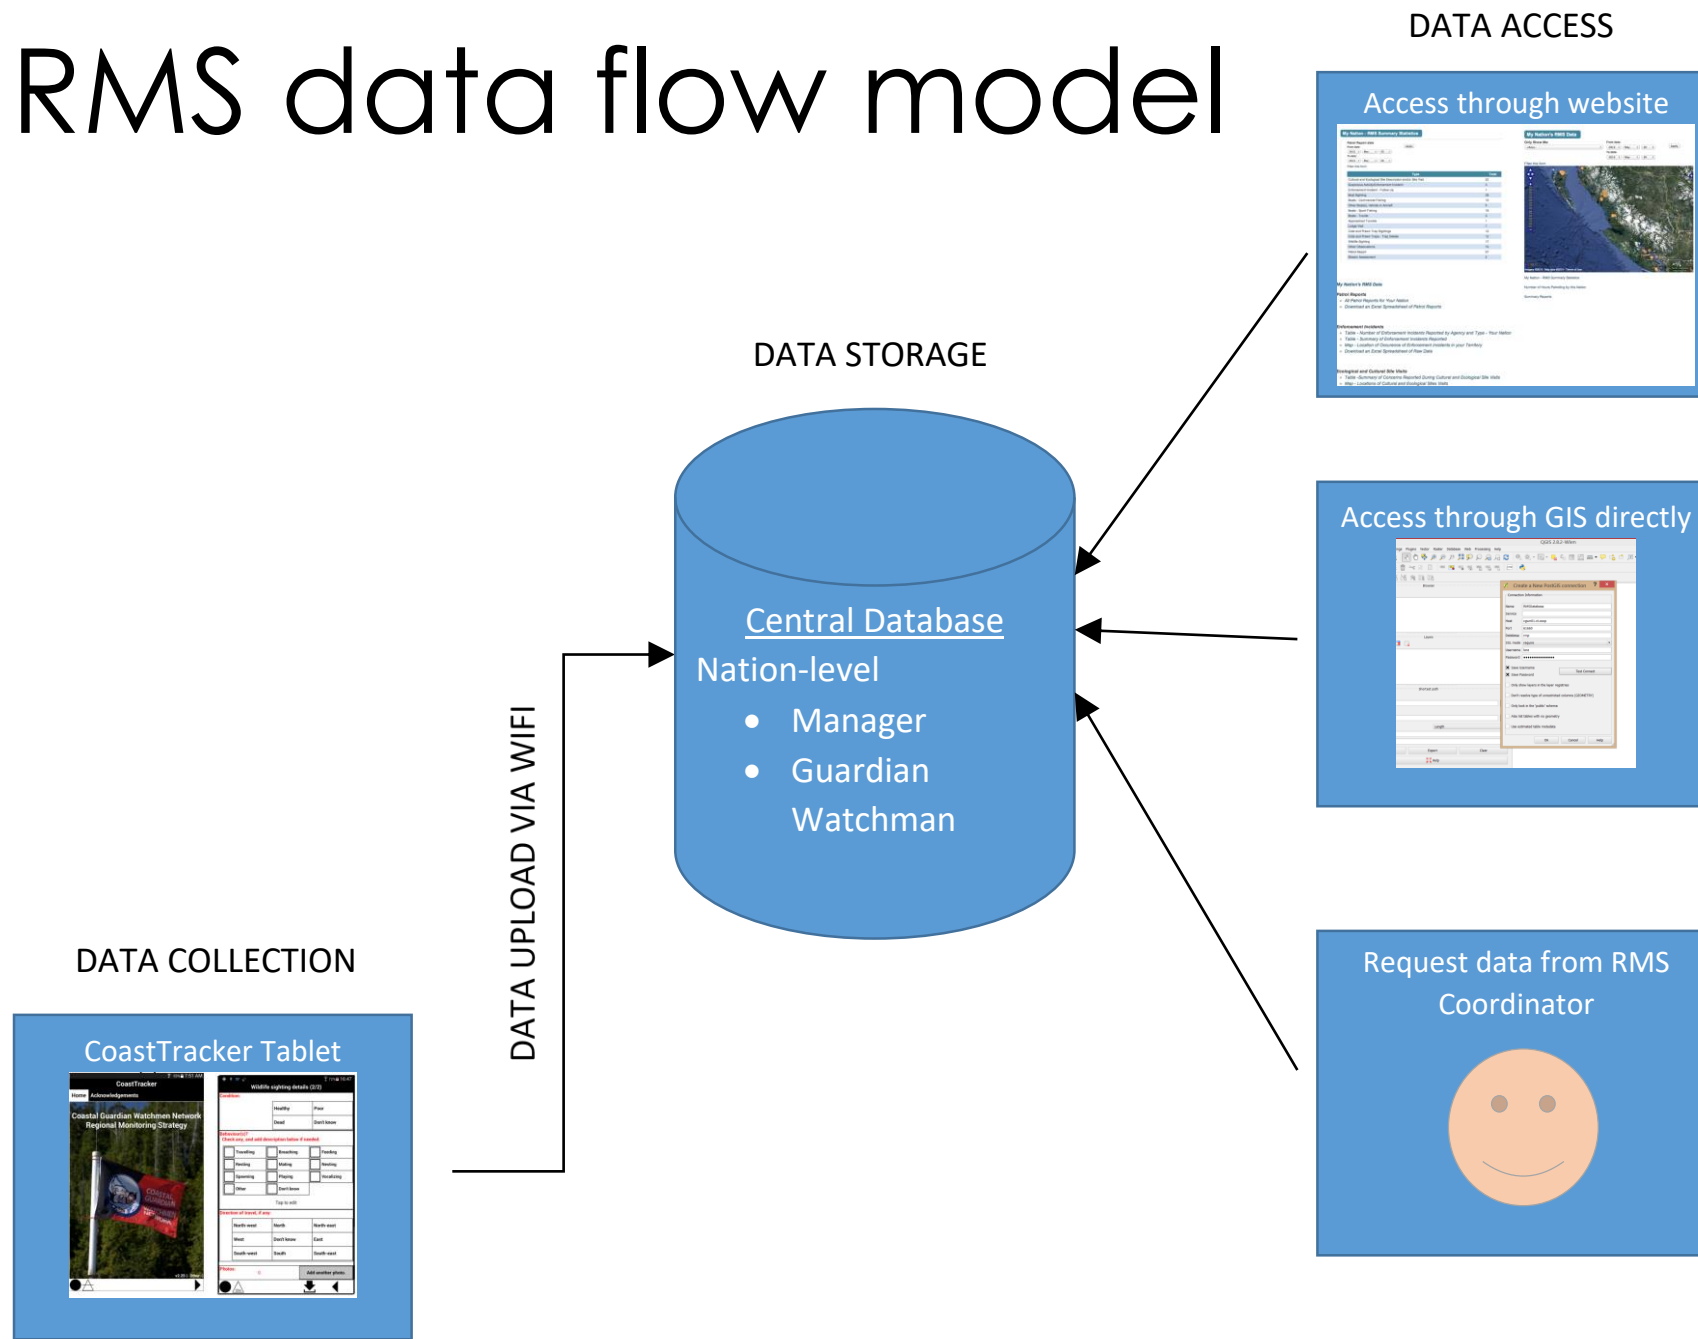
RMS data flow model

DATA ACCESS

Access through website

DATA STORAGE

Access through GIS directly

Central Database
Nation-level
• Manager
• Guardian
Watchman

DATA UPLOAD VIA WIFI

DATA COLLECTION

Request data from RMS Coordinator

CoastTracker Tablet

CoastTracker
Home Acknowledgements
Coastal Guardian Watchmen Network Regional Monitoring Strategy

Wildlife sighting details (2/2)